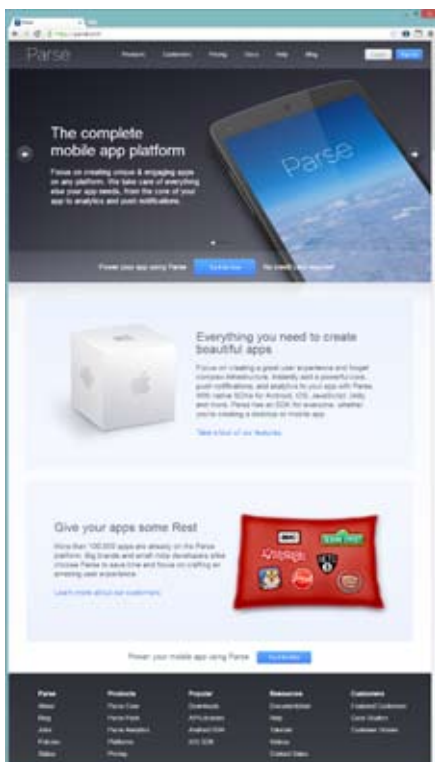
Parse

Parse

Products Customers Pricing Docs Help Blog

The complete mobile app platform

Focus on creating unique & engaging apps on any platform. We take care of everything else your app needs, from the core of your app to analytics and push notifications.

Parse

Power your app using Parse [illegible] No credit card required

Everything you need to create beautiful apps

Focus on creating a great user experience and forget complex infrastructure. Instantly add a powerful core, push notifications, and analytics to your app with Parse. With native SDKs for Android, iOS, JavaScript, Unity and more, Parse has an SDK for everyone, whether you're creating a desktop or mobile app.

Take a tour of our features

Give your apps some Rest

More than 100,000 apps are already on the Parse platform. Big brands and small indie developers alike choose Parse to save time and focus on crafting an amazing user experience.

Learn more about our customers

Power your mobile app using Parse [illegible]

Parse
About
Blog
Jobs
Policies
Status

Products
Parse Core
Parse Push
Parse Analytics
Platforms
Pricing

Popular
Downloads
API Libraries
Android SDK
iOS SDK

Resources
Documentation
Help
Tutorials
Videos
Contact Sales

Customers
Featured Customers
Case Studies
Customer Stories